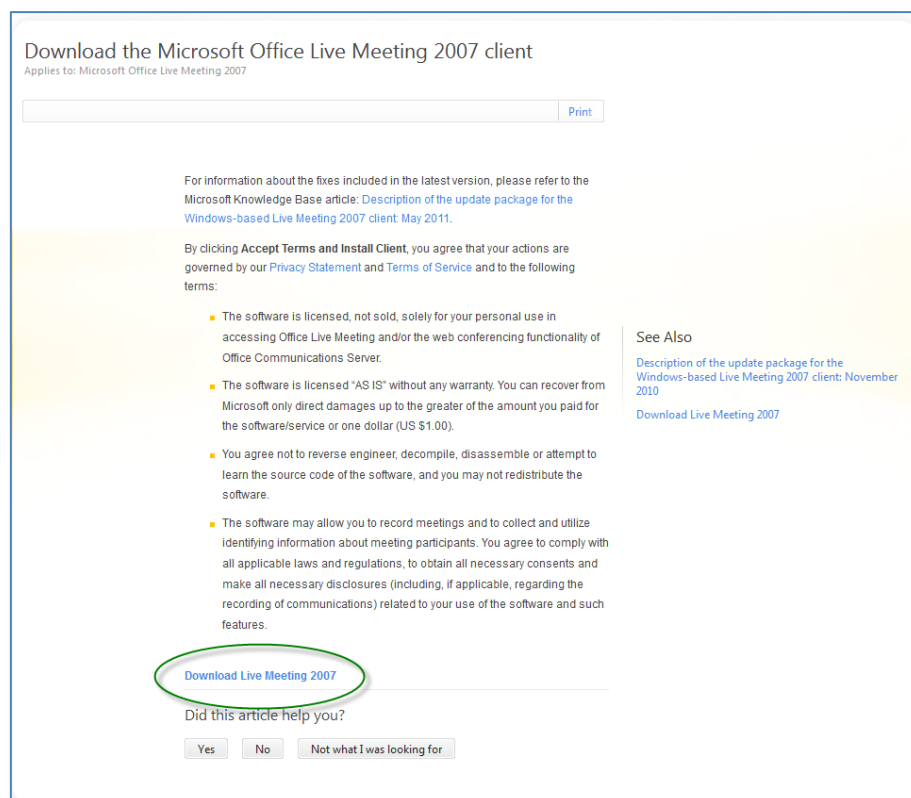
Download the Microsoft Office Live Meeting 2007 client
Applies to: Microsoft Office Live Meeting 2007

Print

For information about the fixes included in the latest version, please refer to the Microsoft Knowledge Base article: Description of the update package for the Windows-based Live Meeting 2007 client: May 2011.

By clicking **Accept Terms and Install Client**, you agree that your actions are governed by our Privacy Statement and Terms of Service and to the following terms:

- The software is licensed, not sold, solely for your personal use in accessing Office Live Meeting and/or the web conferencing functionality of Office Communications Server.
- The software is licensed "AS IS" without any warranty. You can recover from Microsoft only direct damages up to the greater of the amount you paid for the software/service or one dollar (US $1.00).
- You agree not to reverse engineer, decompile, disassemble or attempt to learn the source code of the software, and you may not redistribute the software.
- The software may allow you to record meetings and to collect and utilize identifying information about meeting participants. You agree to comply with all applicable laws and regulations, to obtain all necessary consents and make all necessary disclosures (including, if applicable, regarding the recording of communications) related to your use of the software and such features.

Download Live Meeting 2007

Did this article help you?

Yes No Not what I was looking for

See Also
Description of the update package for the Windows-based Live Meeting 2007 client: November 2010
Download Live Meeting 2007